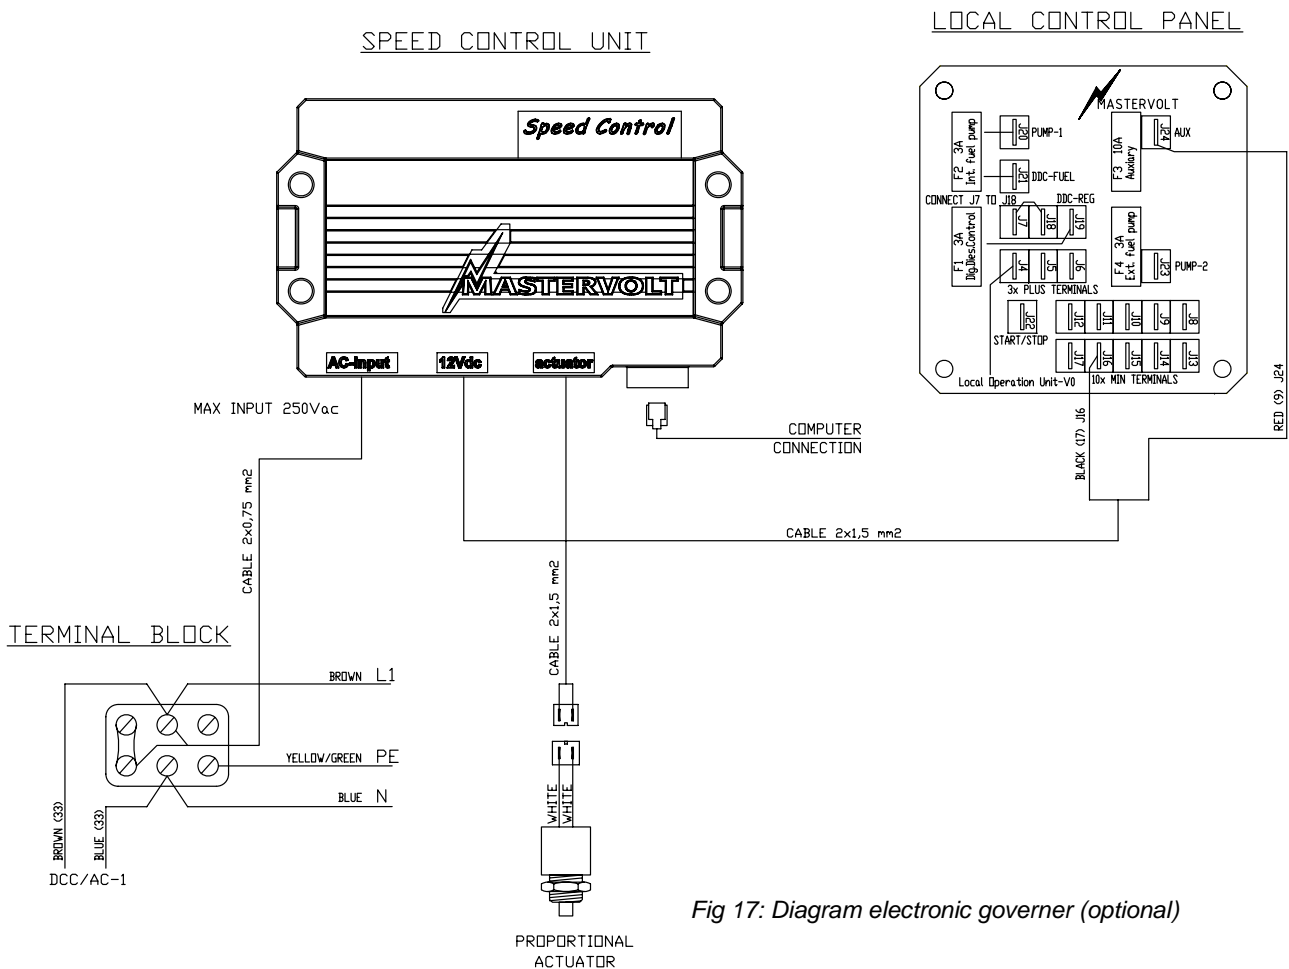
SPEED CONTROL UNIT

LOCAL CONTROL PANEL

Speed Control

MASTERVOLT

AC-input
12Vdc
actuator

MASTERVOLT

F2 3A Int. fuel pump
J20 PUMP-1
J21 DDC-FUEL
F3 10A Auxiliary
J24 AUX
CONNECT J7 TO J18
DDC-REG
F1 3A Dig.Dies.Control
J7 J18 J19
F4 3A Ext. fuel pump
J23 PUMP-2
J4 J5 J6
3x PLUS TERMINALS
J22 START/STOP
J12 J11 J10 J9 J8
J17 J16 J15 J14 J13
Local Operation Unit-V0
10x MIN TERMINALS

MAX INPUT 250Vac

COMPUTER CONNECTION

BLACK (17) J16

RED (9) J24

CABLE 2x1,5 mm2

CABLE 2x0,75 mm2

CABLE 2x1,5 mm2

TERMINAL BLOCK

BROWN L1

YELLOW/GREEN PE

BLUE N

BROWN (33)
BLUE (33)

DCC/AC-1

WHITE
WHITE

PROPORTIONAL ACTUATOR

Fig 17: Diagram electronic governer (optional)